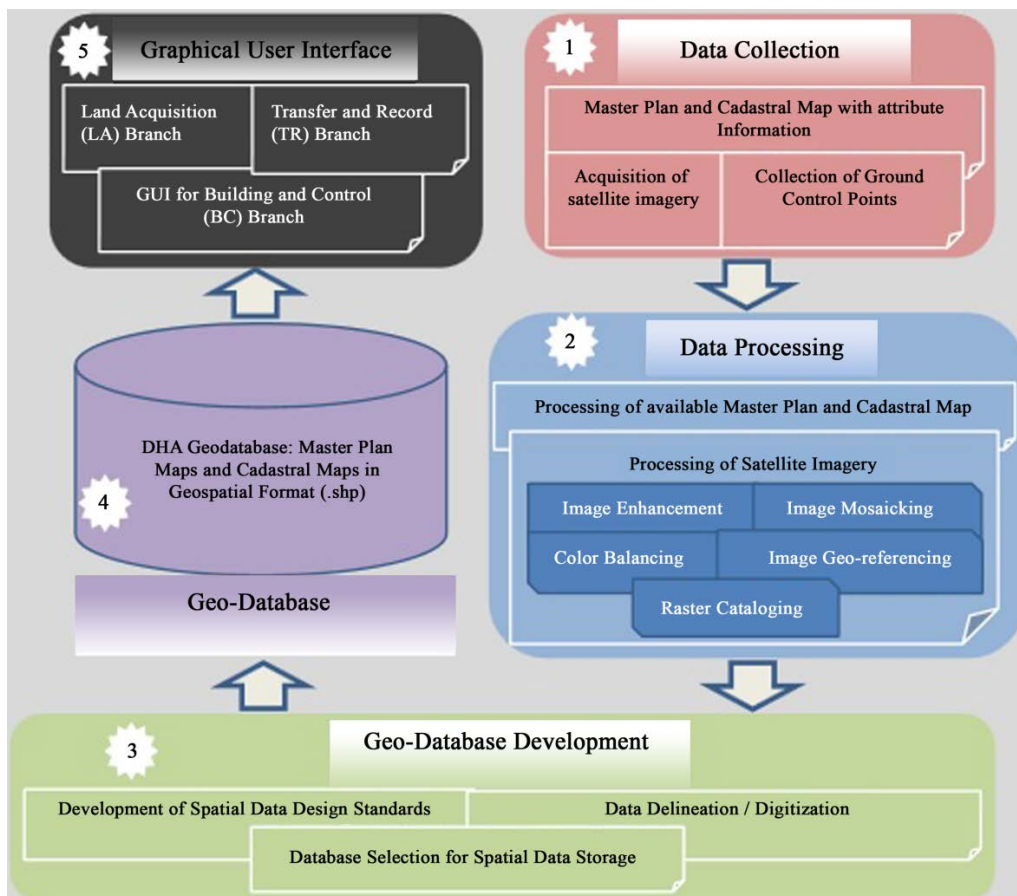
5 Graphical User Interface

Land Acquisition (LA) Branch

Transfer and Record (TR) Branch

GUI for Building and Control (BC) Branch

1 Data Collection

Master Plan and Cadastral Map with attribute Information

Acquisition of satellite imagery

Collection of Ground Control Points

2 Data Processing

Processing of available Master Plan and Cadastral Map

Processing of Satellite Imagery

Image Enhancement

Image Mosaicking

Color Balancing

Image Geo-referencing

Raster Cataloging

DHA Geodatabase: Master Plan Maps and Cadastral Maps in Geospatial Format (.shp)

4

Geo-Database

3 Geo-Database Development

Development of Spatial Data Design Standards

Data Delineation / Digitization

Database Selection for Spatial Data Storage